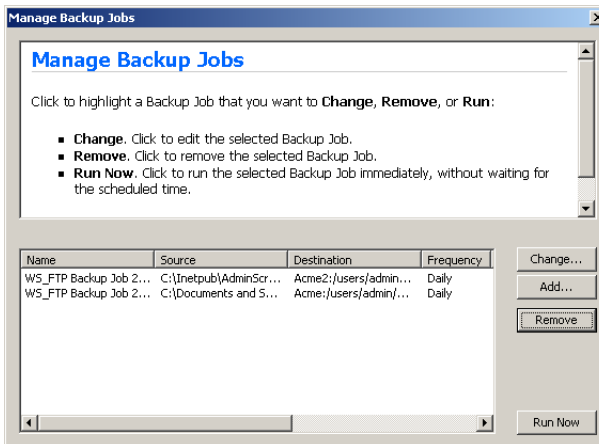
Manage Backup Jobs

Manage Backup Jobs

Click to highlight a Backup Job that you want to Change, Remove, or Run:

- Change. Click to edit the selected Backup Job.
- Remove. Click to remove the selected Backup Job.
- Run Now. Click to run the selected Backup Job immediately, without waiting for the scheduled time.

| Name | Source | Destination | Frequency |
|---|---|---|---|
| WS_FTP Backup Job 2... | C:\Inetpub\AdminScr... | Acme2:/users/admin... | Daily |
| WS_FTP Backup Job 2... | C:\Documents and S... | Acme:/users/admin/... | Daily |

Change...
Add...
Remove
Run Now